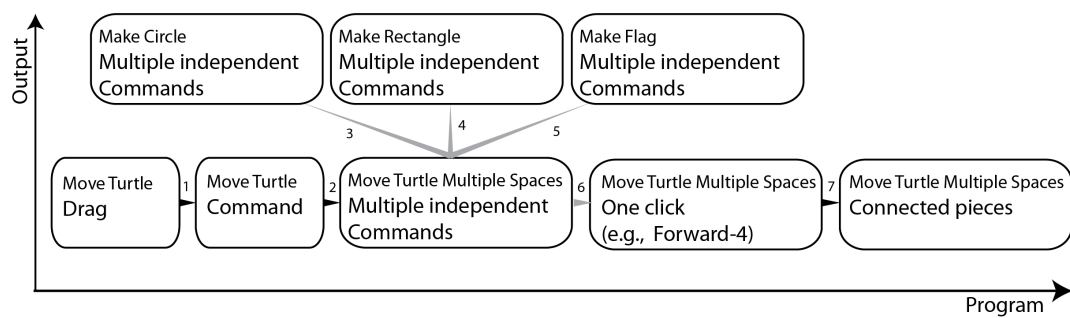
Output

Make Circle
Multiple independent Commands

Make Rectangle
Multiple independent Commands

Make Flag
Multiple independent Commands

3

4

5

Move Turtle
Drag

1

Move Turtle
Command

2

Move Turtle Multiple Spaces
Multiple independent Commands

6

Move Turtle Multiple Spaces
One click
(e.g., Forward-4)

7

Move Turtle Multiple Spaces
Connected pieces

Program